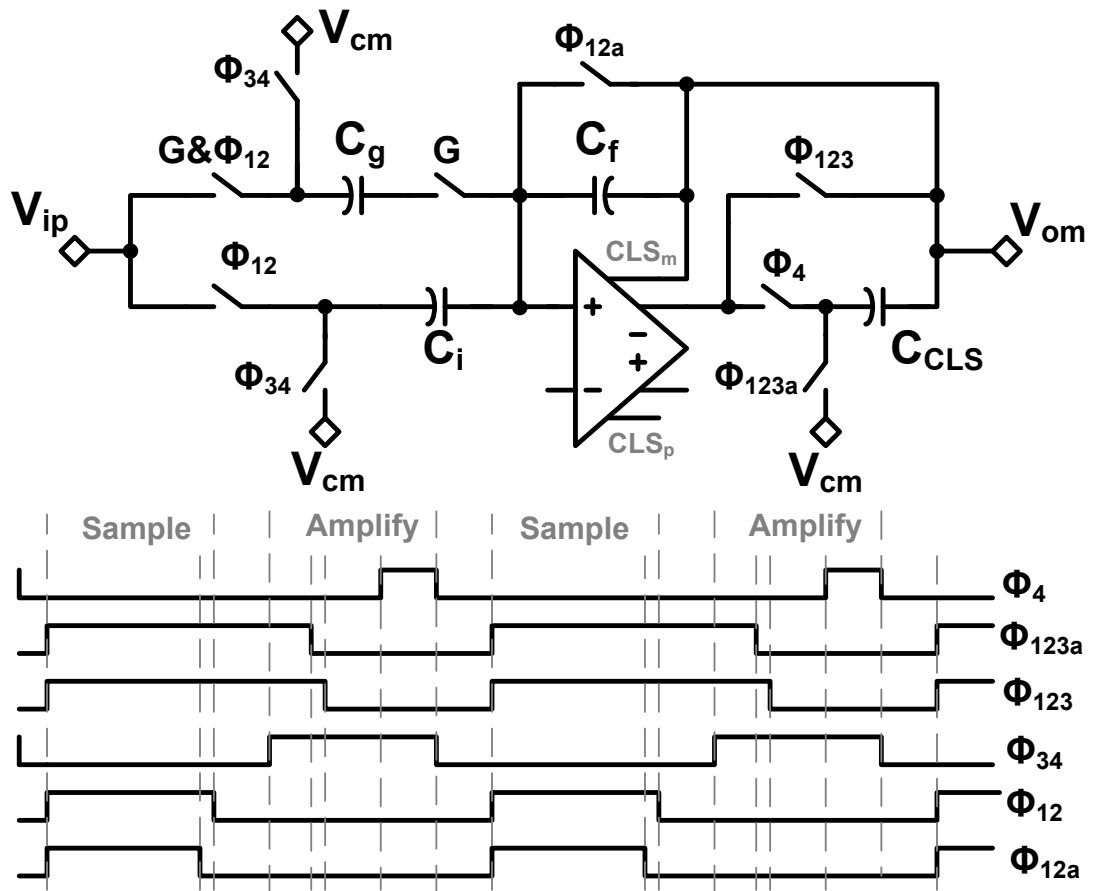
$V_{cm}$
$\Phi_{34}$
$\Phi_{12a}$
G&$\Phi_{12}$
$C_g$
G
$C_f$
$\Phi_{123}$
$V_{ip}$
$V_{om}$
$CLS_m$
$\Phi_{12}$
$\Phi_4$
+
−
+
−
$C_i$
$C_{CLS}$
$\Phi_{34}$
$\Phi_{123a}$
$CLS_p$
$V_{cm}$
$V_{cm}$

Sample
Amplify
Sample
Amplify

$\Phi_4$
$\Phi_{123a}$
$\Phi_{123}$
$\Phi_{34}$
$\Phi_{12}$
$\Phi_{12a}$